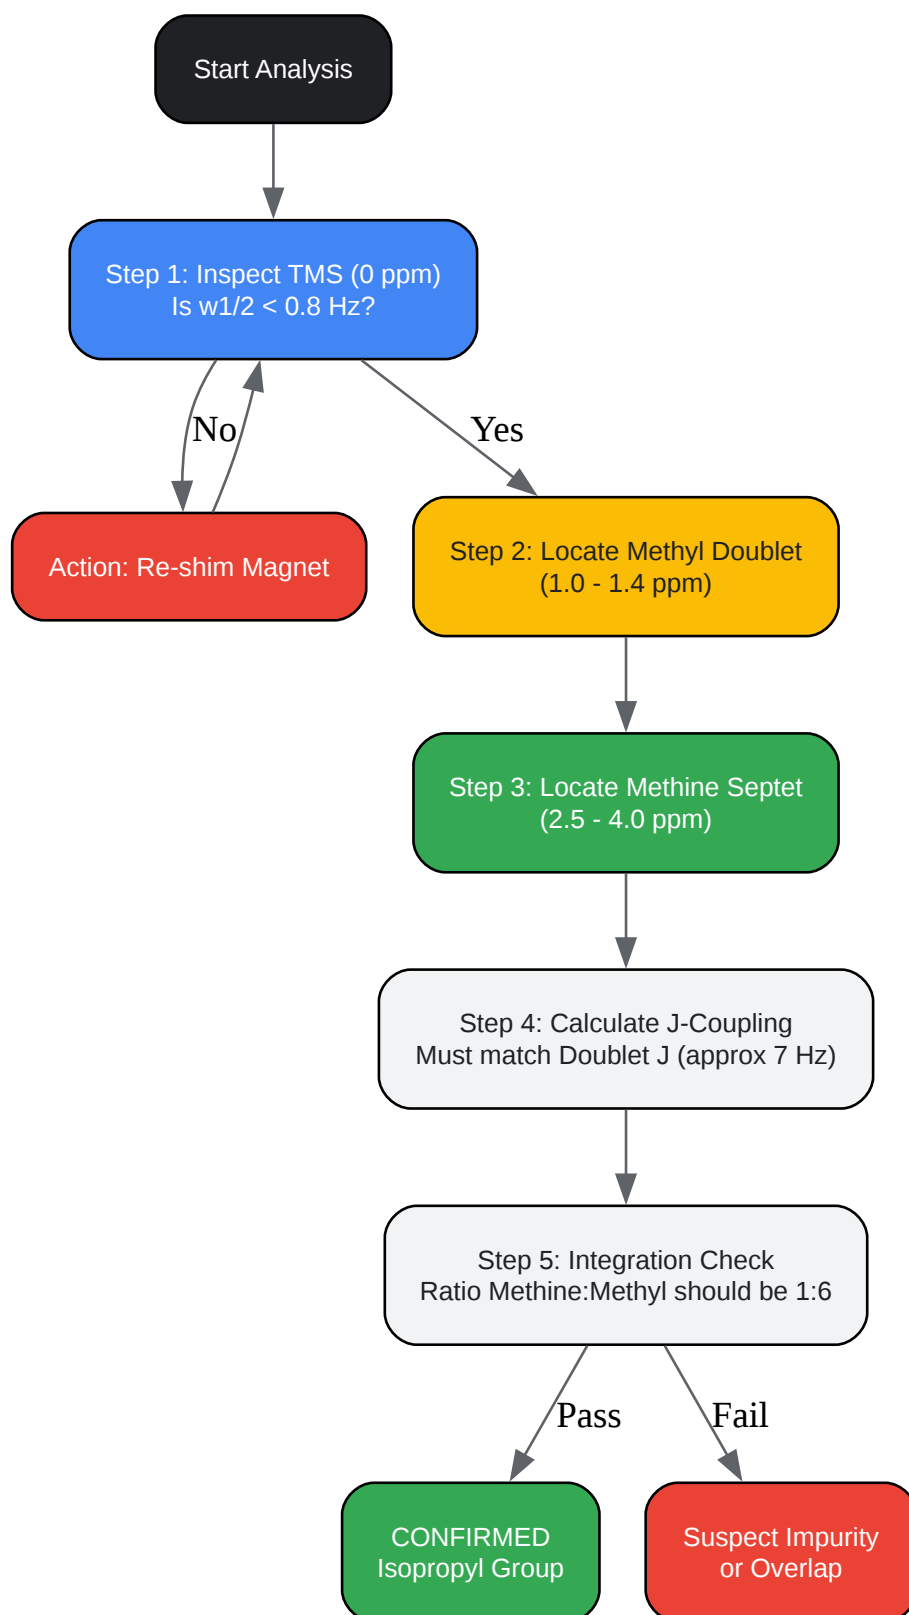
Start Analysis

Step 1: Inspect TMS (0 ppm)
Is w1/2 < 0.8 Hz?

No

Yes

Action: Re-shim Magnet

Step 2: Locate Methyl Doublet
(1.0 - 1.4 ppm)

Step 3: Locate Methine Septet
(2.5 - 4.0 ppm)

Step 4: Calculate J-Coupling
Must match Doublet J (approx 7 Hz)

Step 5: Integration Check
Ratio Methine:Methyl should be 1:6

Pass

Fail

CONFIRMED
Isopropyl Group

Suspect Impurity
or Overlap